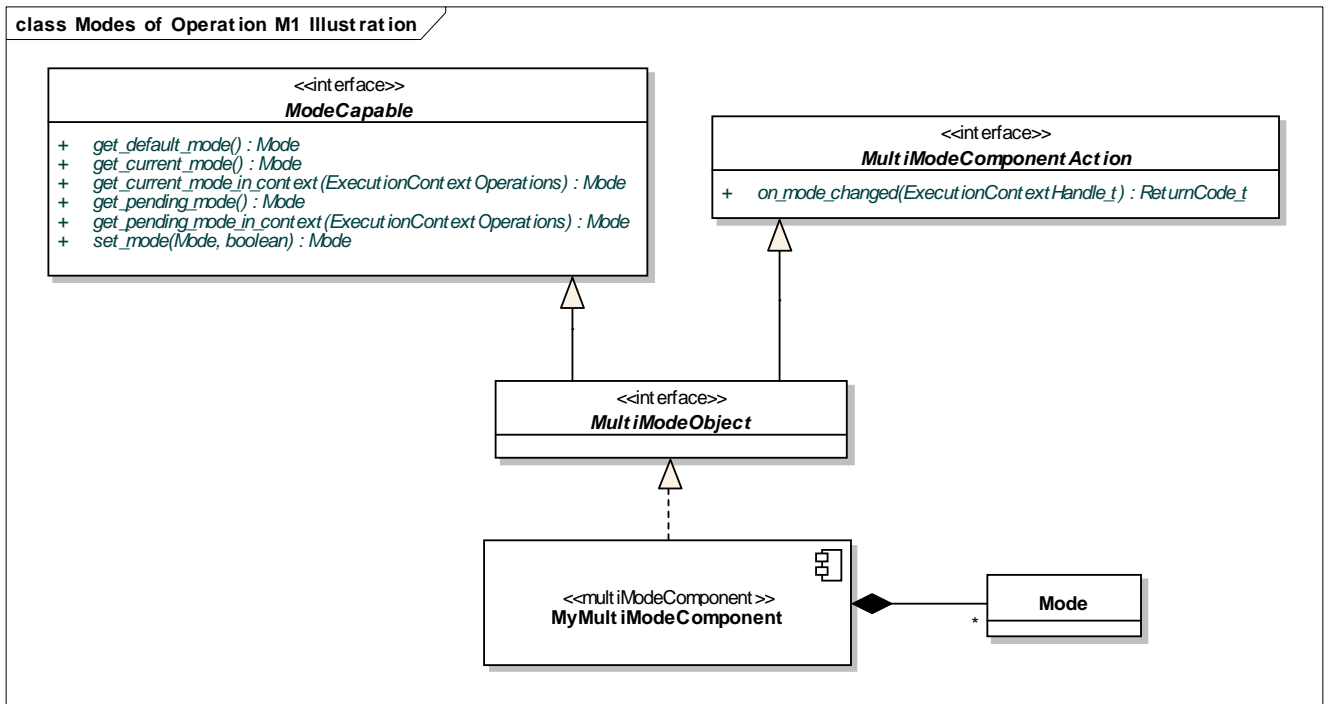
class Modes of Operation M1 Illustration

<<interface>>
ModeCapable

+ get_default_mode() : Mode
+ get_current_mode() : Mode
+ get_current_mode_in_context(ExecutionContextOperations) : Mode
+ get_pending_mode() : Mode
+ get_pending_mode_in_context(ExecutionContextOperations) : Mode
+ set_mode(Mode, boolean) : Mode

<<interface>>
MultiModeComponentAction

+ on_mode_changed(ExecutionContextHandle_t) : ReturnCode_t

<<interface>>
MultiModeObject

<<multiModeComponent>>
MyMultiModeComponent

Mode

*